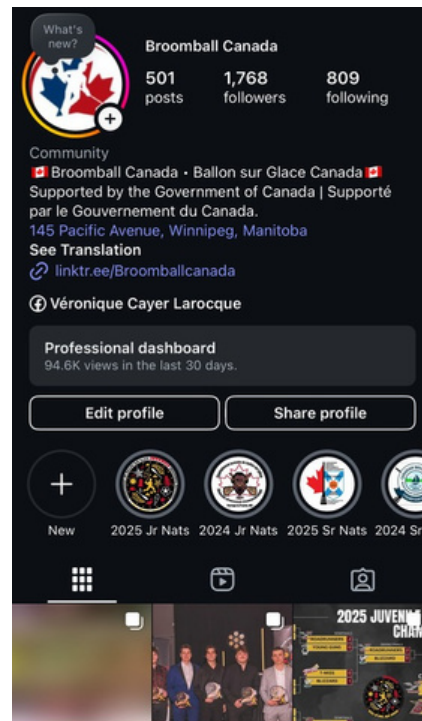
What's new?

Broomball Canada

501 posts
1,768 followers
809 following

Community
🇨🇦 Broomball Canada • Ballon sur Glace Canada 🇨🇦
Supported by the Government of Canada | Supporté par le Gouvernement du Canada.
145 Pacific Avenue, Winnipeg, Manitoba
See Translation
linktr.ee/Broomballcanada

Véronique Cayer Larocque

Professional dashboard
94.6K views in the last 30 days.

Edit profile
Share profile

New
2025 Jr Nats
2024 Jr Nats
2025 Sr Nats
2024 Sr

2025 JUVENI
CHAM